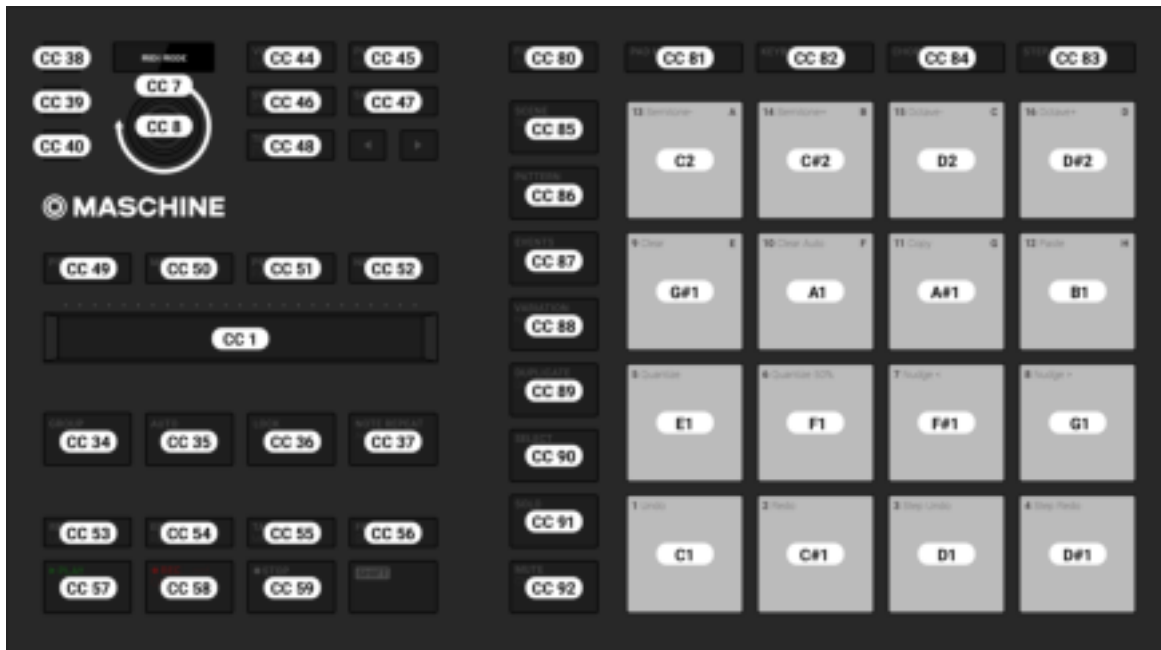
CC 38
MIDI MODE
CC 7
CC 39
CC 8
CC 40
CC 44
CC 45
CC 46
CC 47
CC 48
CC 80
CC 81
CC 82
CC 84
CC 83
SCENE
CC 85
PATTERN
CC 86
EVENTS
CC 87
VARIATION
CC 88
DUPLICATE
CC 89
SELECT
CC 90
SOLO
CC 91
MUTE
CC 92
© MASCHINE
CC 49
CC 50
CC 51
CC 52
CC 1
GROUP
CC 34
AUTO
CC 35
LOCK
CC 36
NOTE REPEAT
CC 37
CC 53
CC 54
CC 55
CC 56
PLAY
CC 57
REC
CC 58
STEP
CC 59
SHIFT
13 Semitone- A
C2
14 Semitone+ B
C#2
15 Octave- C
D2
16 Octave+ D
D#2
9 Clear E
G#1
10 Clear Auto F
A1
11 Copy G
A#1
12 Paste H
B1
5 Quantize
E1
6 Quantize 50%
F1
7 Nudge ‹
F#1
8 Nudge ›
G1
1 Undo
C1
2 Redo
C#1
3 Step Undo
D1
4 Step Redo
D#1